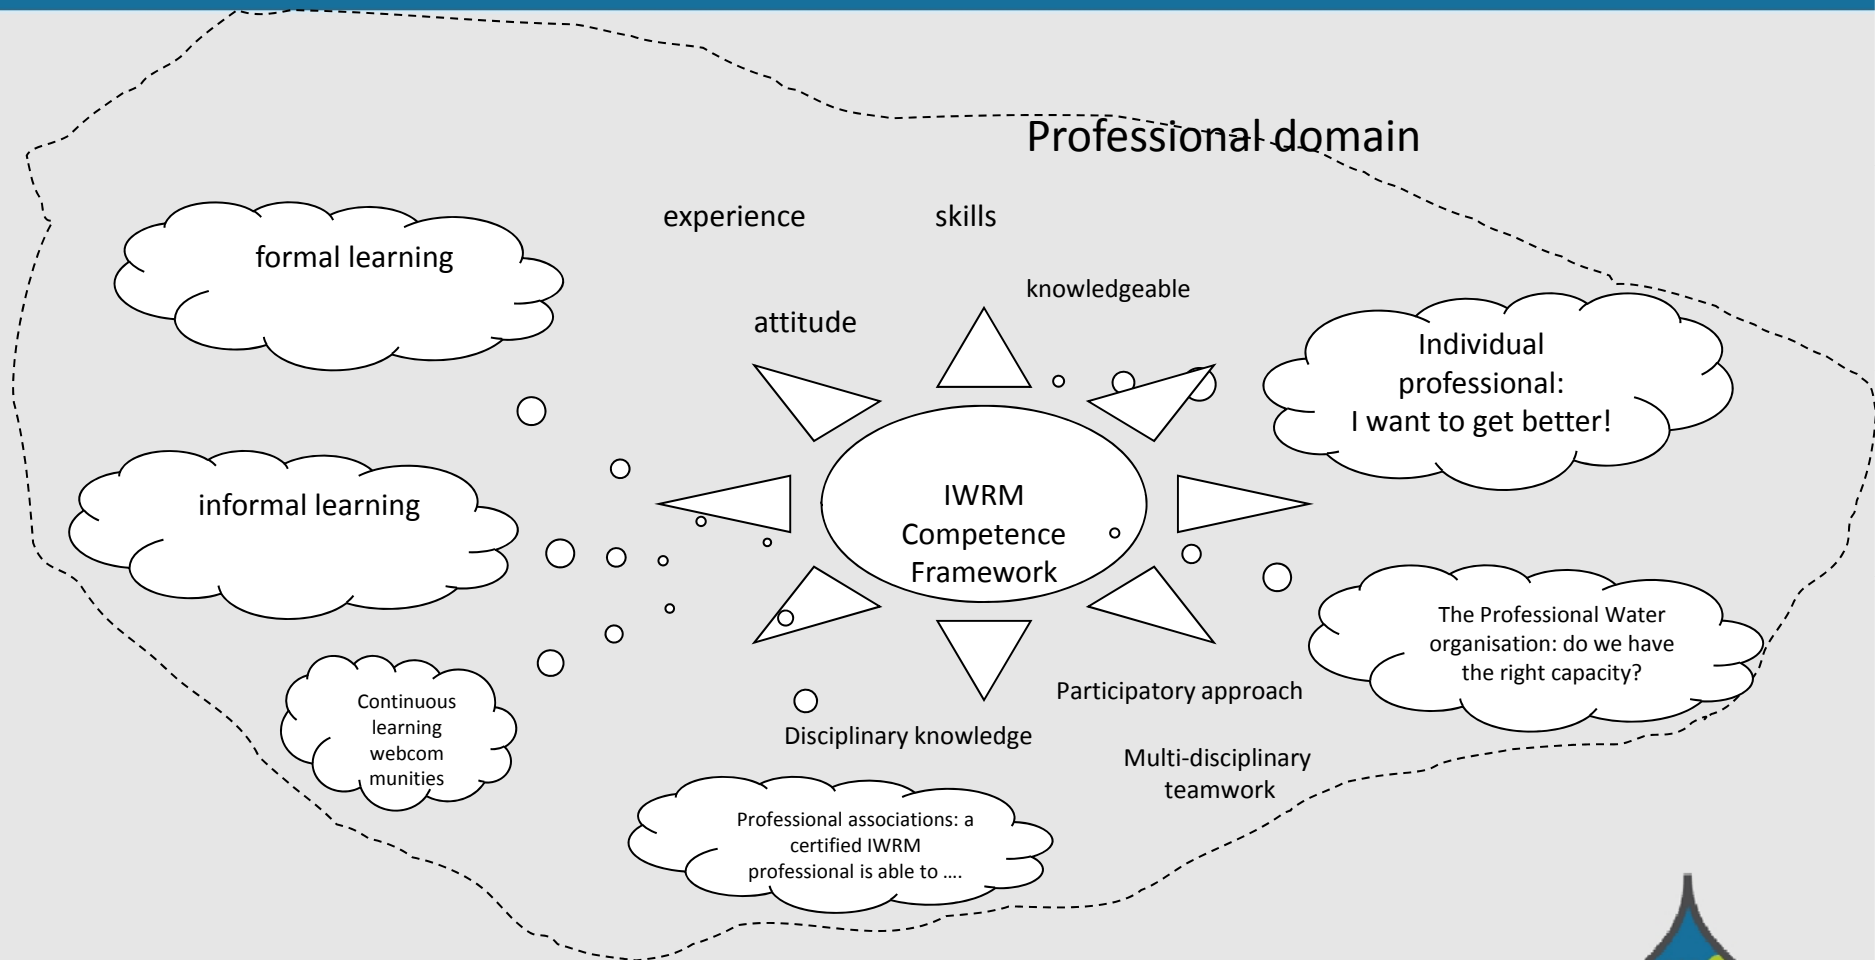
Professional domain

experience

skills

formal learning

knowledgeable

attitude

Individual professional: I want to get better!

informal learning

IWRM Competence Framework

The Professional Water organisation: do we have the right capacity?

Continuous learning webcom munities

Participatory approach

Disciplinary knowledge

Multi-disciplinary teamwork

Professional associations: a certified IWRM professional is able to ….